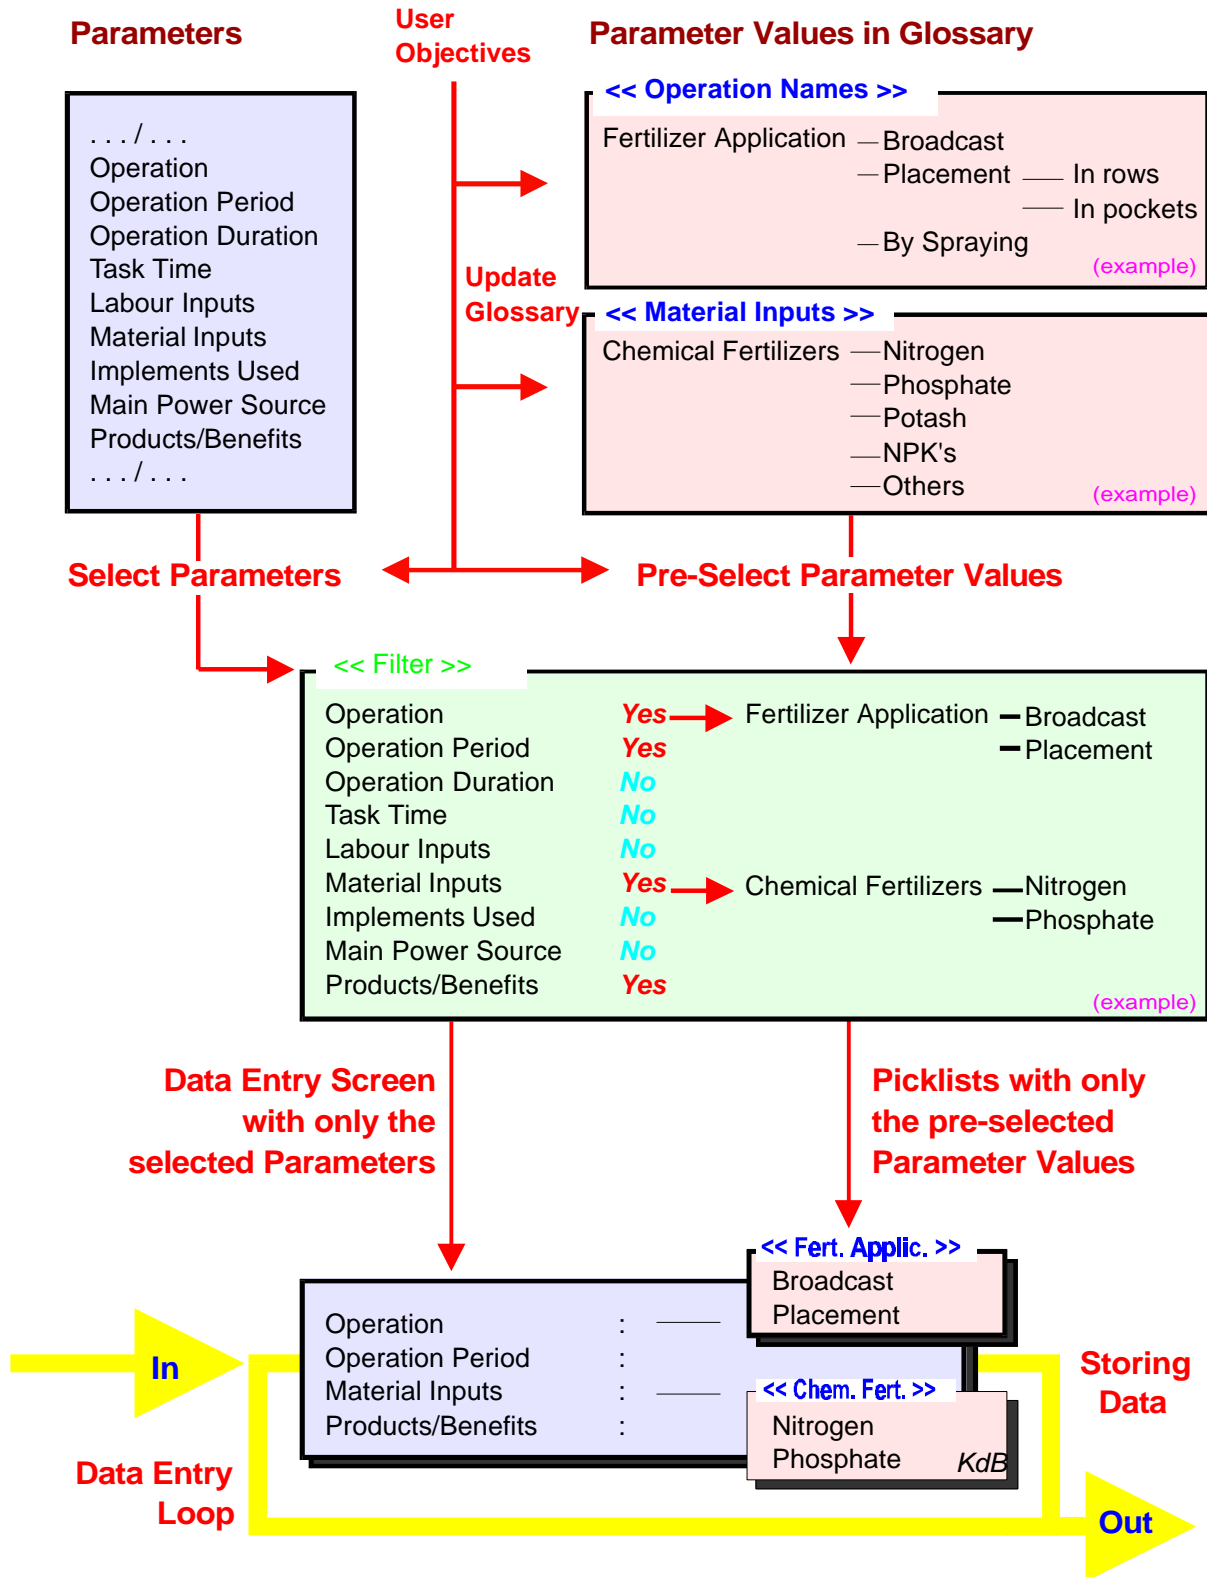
Parameters

User Objectives

Parameter Values in Glossary

. . . / . . .
Operation
Operation Period
Operation Duration
Task Time
Labour Inputs
Material Inputs
Implements Used
Main Power Source
Products/Benefits
. . . / . . .

<< Operation Names >>

Fertilizer Application — Broadcast
— Placement — In rows
— In pockets
— By Spraying
(example)

Update Glossary

<< Material Inputs >>

Chemical Fertilizers — Nitrogen
— Phosphate
— Potash
— NPK's
— Others
(example)

Select Parameters

Pre-Select Parameter Values

<< Filter >>

| | | |
|---|---|---|
| Operation | Yes | Fertilizer Application — Broadcast — Placement |
| Operation Period | Yes | |
| Operation Duration | No | |
| Task Time | No | |
| Labour Inputs | No | |
| Material Inputs | Yes | Chemical Fertilizers — Nitrogen — Phosphate |
| Implements Used | No | |
| Main Power Source | No | |
| Products/Benefits | Yes | |

(example)

Data Entry Screen with only the selected Parameters

Picklists with only the pre-selected Parameter Values

<< Fert. Applic. >>
Broadcast
Placement

In

Operation : ——
Operation Period :
Material Inputs : ——
Products/Benefits :

<< Chem. Fert. >>
Nitrogen
Phosphate

KdB

Storing Data

Data Entry Loop

Out